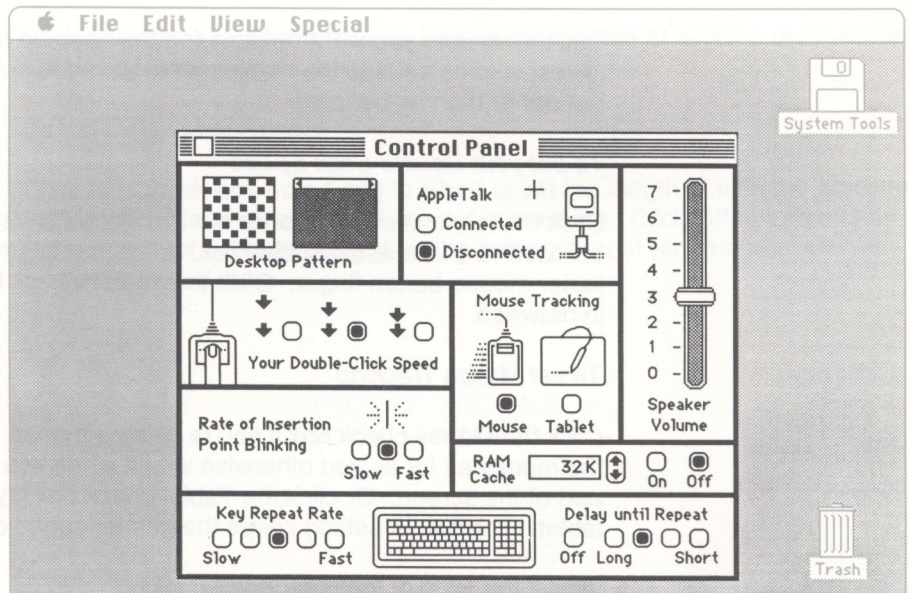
File Edit View Special

System Tools

Control Panel

Desktop Pattern

AppleTalk

Connected

Disconnected

7
6
5
4
3
2
1
0

Speaker Volume

Your Double-Click Speed

Mouse Tracking

Mouse Tablet

Rate of Insertion Point Blinking

Slow Fast

RAM Cache 32K

On Off

Key Repeat Rate

Slow Fast

Delay until Repeat

Off Long Short

Trash